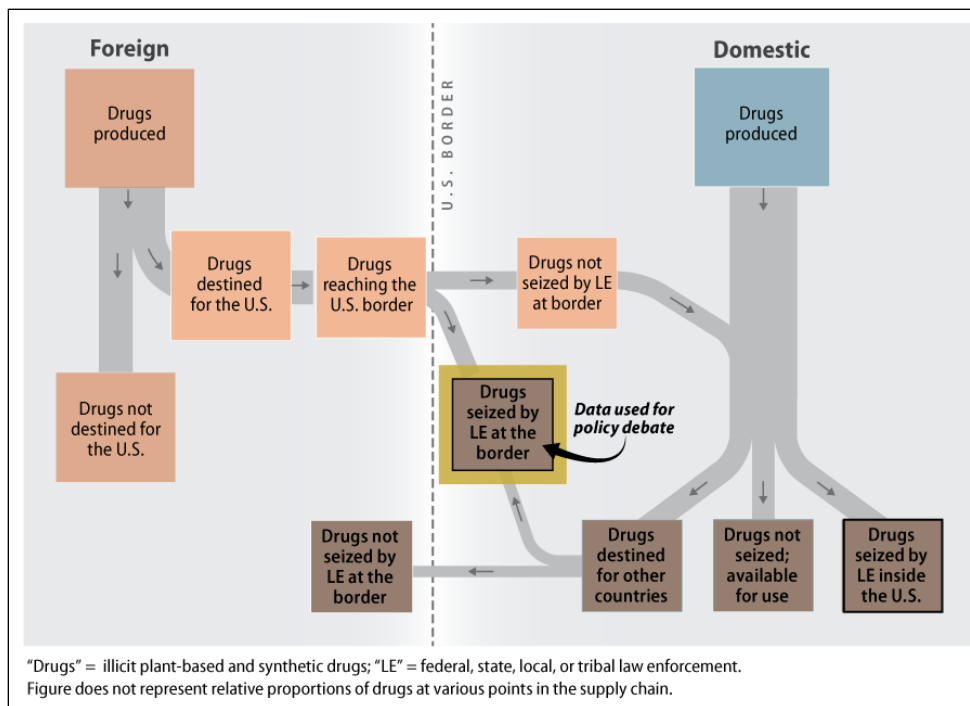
Foreign

Drugs produced

Drugs destined for the U.S.

Drugs reaching the U.S. border

Drugs not destined for the U.S.

U.S. BORDER

Domestic

Drugs produced

Drugs not seized by LE at border

Drugs seized by LE at the border

Data used for policy debate

Drugs not seized by LE at the border

Drugs destined for other countries

Drugs not seized; available for use

Drugs seized by LE inside the U.S.

“Drugs” = illicit plant-based and synthetic drugs; “LE” = federal, state, local, or tribal law enforcement.
Figure does not represent relative proportions of drugs at various points in the supply chain.